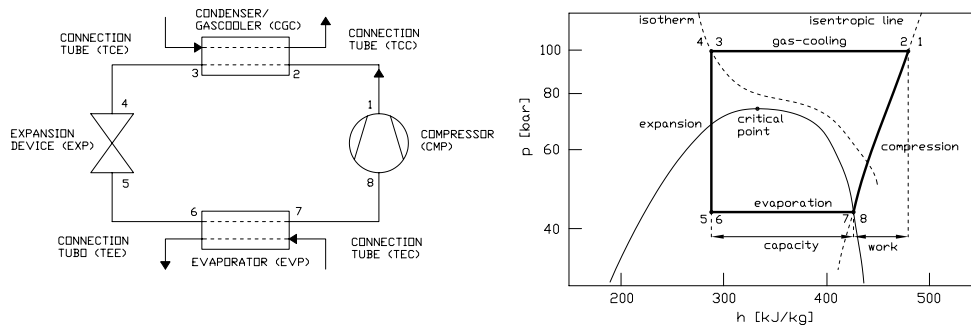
CONDENSER/
GASCOOLER (CGC)

CONNECTION
TUBE (TCE)

CONNECTION
TUBE (TCC)

3

2

1

4

EXPANSION
DEVICE (EXP)

COMPRESSOR
(CMP)

5

8

6

7

CONNECTION
TUBO (TEE)

EVAPORATOR (EVP)

CONNECTION
TUBE (TEC)

isotherm

isentropic line

4 3

gas-cooling

2 1

100

80

60

40

p [bar]

expansion

critical
point

compression

evaporation

5 6

7 8

capacity

work

200

300

400

500

h [kJ/kg]